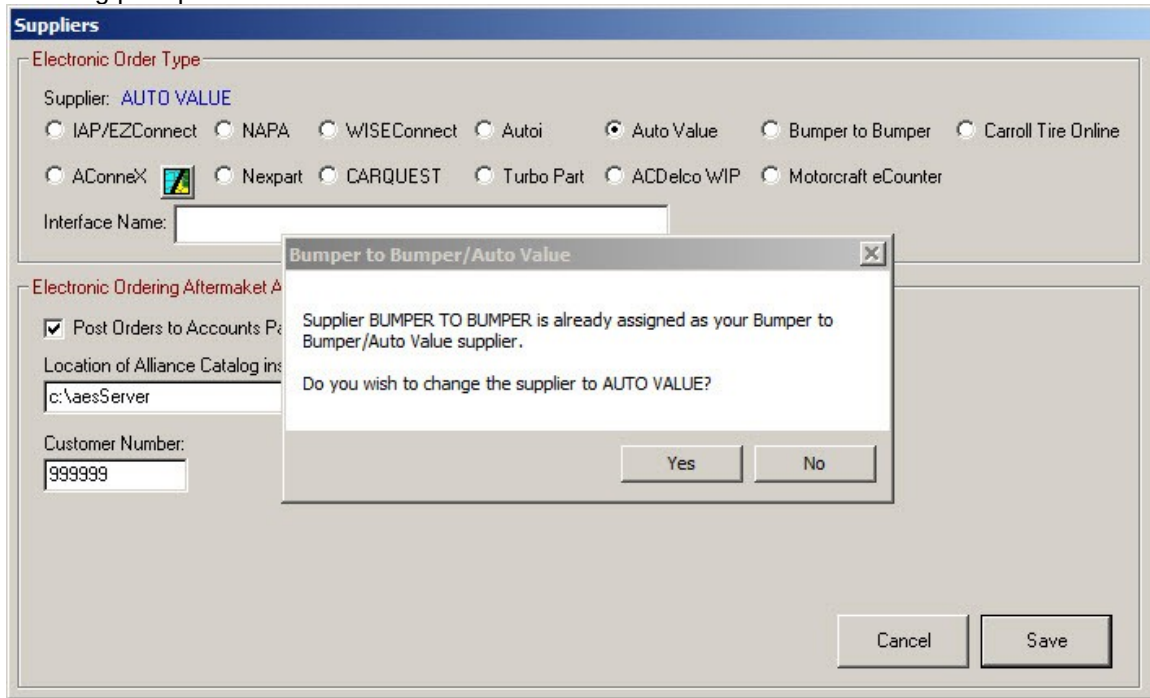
Suppliers

Electronic Order Type

Supplier: AUTO VALUE

IAP/EZConnect NAPA WISEConnect Autoi Auto Value Bumper to Bumper Carroll Tire Online

AConneX Nexpart CARQUEST Turbo Part ACDelco WIP Motorcraft eCounter

Interface Name:

Electronic Ordering Aftermaket A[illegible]

Post Orders to Accounts Pa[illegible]

Location of Alliance Catalog ins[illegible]

c:\aesServer

Customer Number:

999999

Bumper to Bumper/Auto Value

Supplier BUMPER TO BUMPER is already assigned as your Bumper to Bumper/Auto Value supplier.

Do you wish to change the supplier to AUTO VALUE?

Yes No

Cancel Save